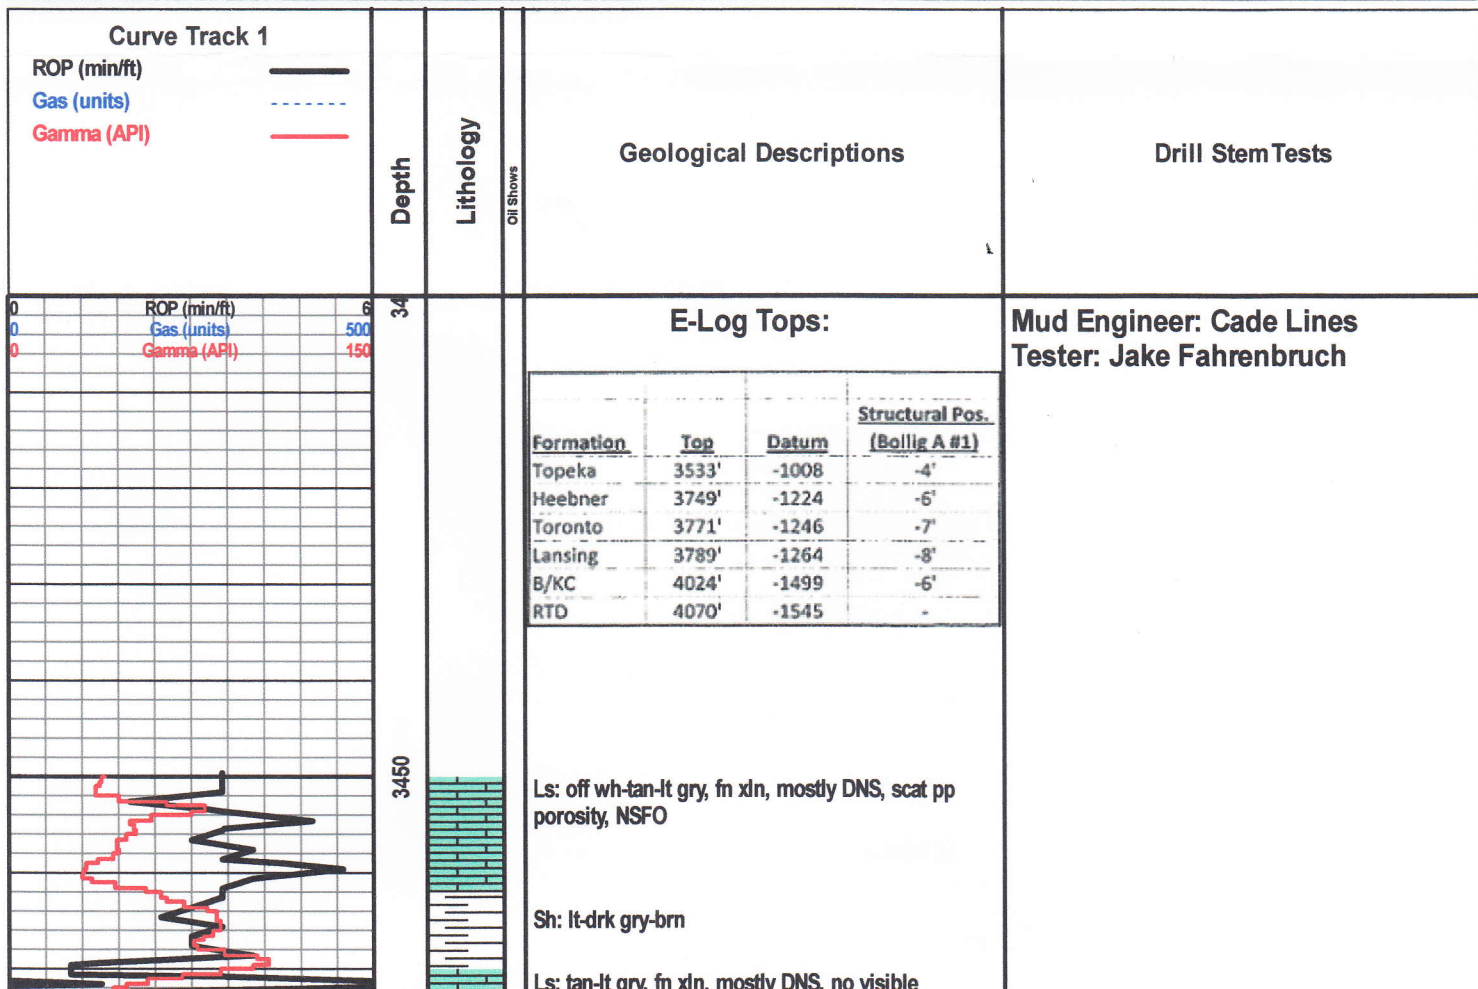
Curve Track 1
ROP (min/ft)
Gas (units)
Gamma (API)

Depth

Lithology

Oil Shows

Geological Descriptions

Drill Stem Tests

0 ROP (min/ft) 6
0 Gas (units) 500
0 Gamma (API) 150

34

E-Log Tops:

| Formation | Top | Datum | Structural Pos. (Bollig A #1) |
|---|---|---|---|
| Topeka | 3533' | -1008 | -4' |
| Heebner | 3749' | -1224 | -6' |
| Toronto | 3771' | -1246 | -7' |
| Lansing | 3789' | -1264 | -8' |
| B/KC | 4024' | -1499 | -6' |
| RTD | 4070' | -1545 | - |

Mud Engineer: Cade Lines
Tester: Jake Fahrenbruch

3450

Ls: off wh-tan-lt gry, fn xln, mostly DNS, scat pp porosity, NSFO

Sh: lt-drk gry-brn

Ls: tan-lt gry, fn xln, mostly DNS, no visible